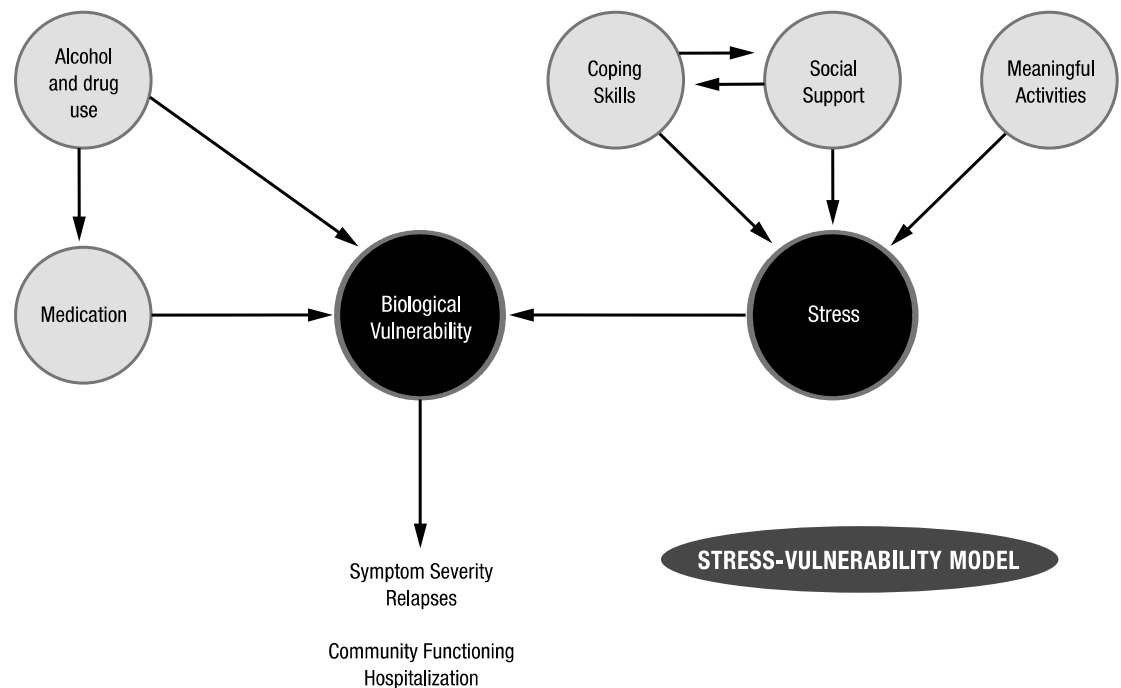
Alcohol and drug use

Coping Skills

Social Support

Meaningful Activities

Medication

Biological Vulnerability

Stress

Symptom Severity
Relapses

Community Functioning
Hospitalization

STRESS-VULNERABILITY MODEL